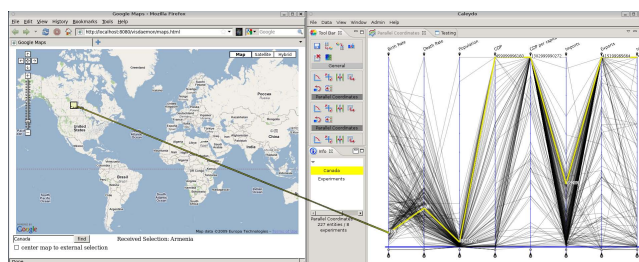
Google Maps - Mozilla Firefox
File Edit View History Bookmarks Tools Help
http://localhost:8080/vis/demos/maps.html
Google
Google Maps
Map Satellite Hybrid
United States
Canada
Brasil
China
Россия
Google
Map data ©2009 Europa Technologies
Canada Find Received Selection: Armenia
center map to external selection
Done

Caleydo
File Data View Window Admin Help
Tool Bar
Parallel Coordinates
Testing
General
Parallel Coordinates
Parallel Coordinates
Info
Canada
Experiments
Parallel Coordinates 227 entities / 8 experiments
Birth Rate
Death Rate
Population
GDP
GDP per capita
Imports
Exports